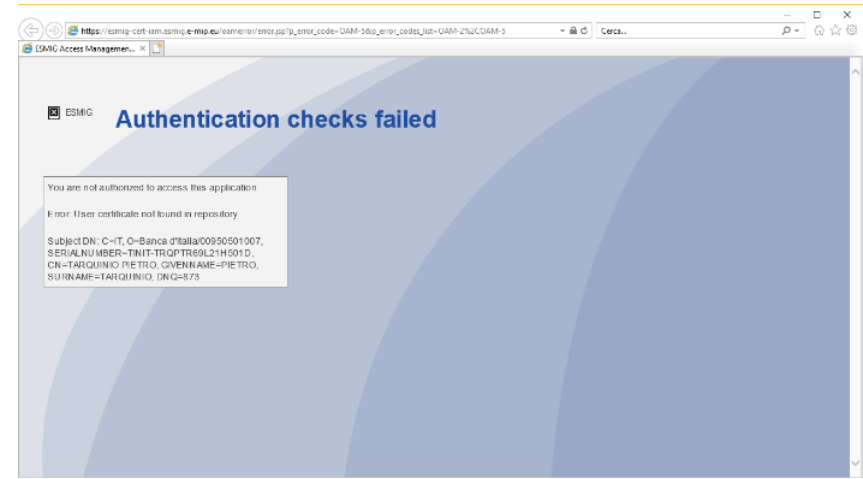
https://esmig-cert-iam.esmig.e-mip.eu/oamerror/error.jsp?p_error_code=OAM-5&p_error_codes_list=OAM-2%2COAM-5

Cerca...

ESMIG Access Managemen... ×

ESMIG

Authentication checks failed

You are not authorized to access this application

Error: User certificate not found in repository

Subject DN: C=IT, O=Banca d'Italia/00950501007, SERIALNUMBER=TINIT-TRQPTR69L21H501D, CN=TARQUINIO PIETRO, GIVENNAME=PIETRO, SURNAME=TARQUINIO, DNQ=873